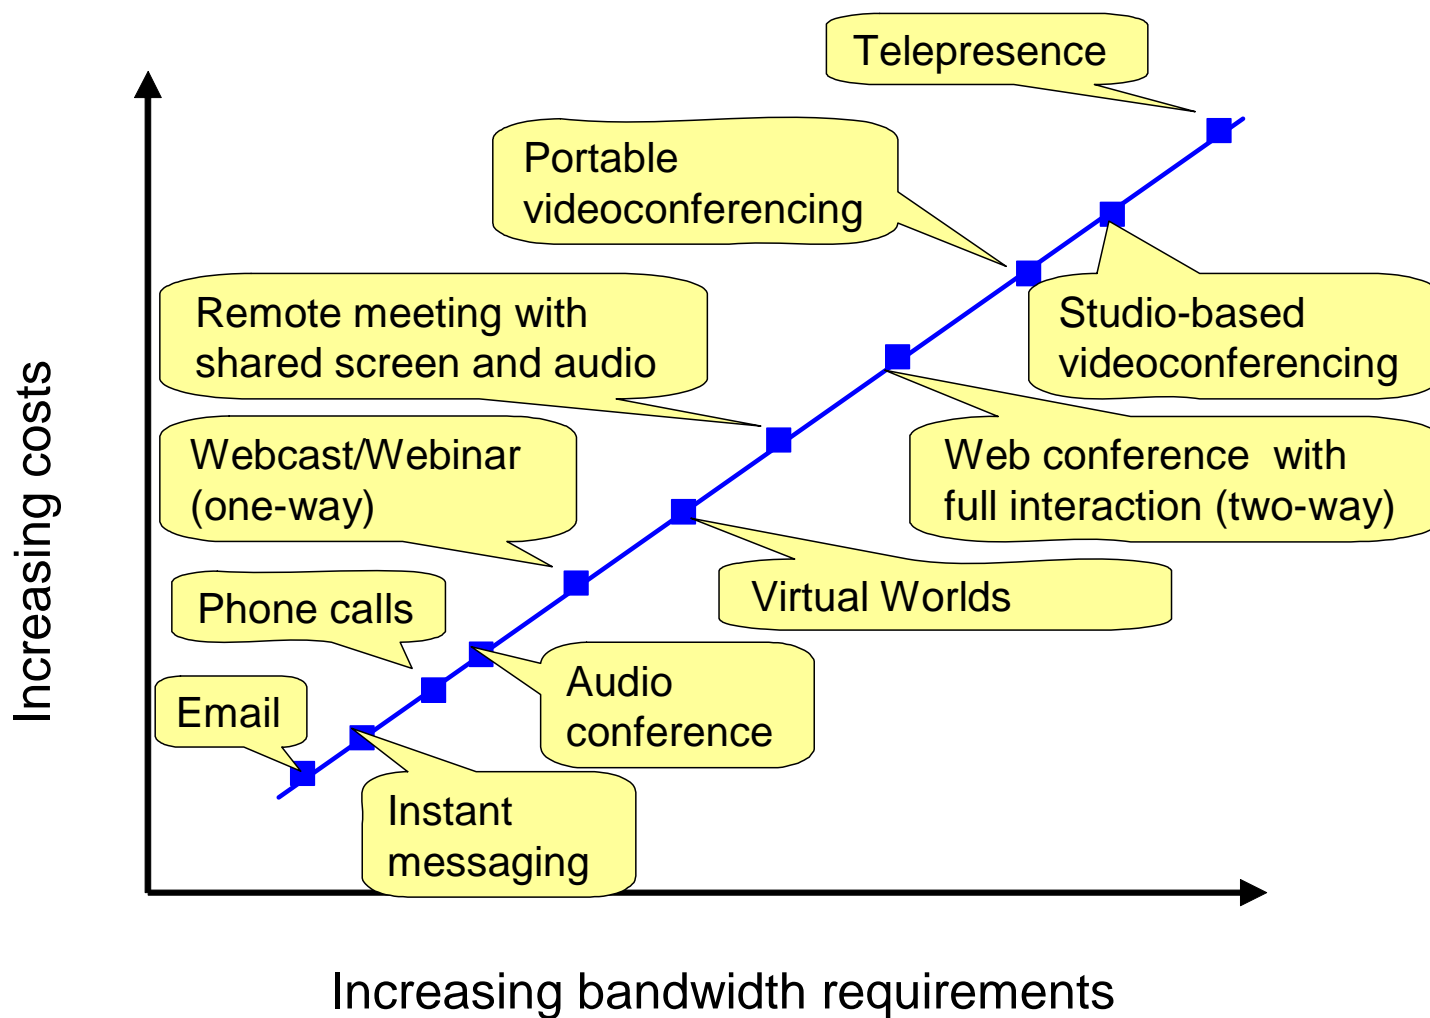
Telepresence

Portable videoconferencing

Studio-based videoconferencing

Remote meeting with shared screen and audio

Web conference with full interaction (two-way)

Webcast/Webinar (one-way)

Virtual Worlds

Phone calls

Audio conference

Email

Instant messaging

Increasing costs

Increasing bandwidth requirements